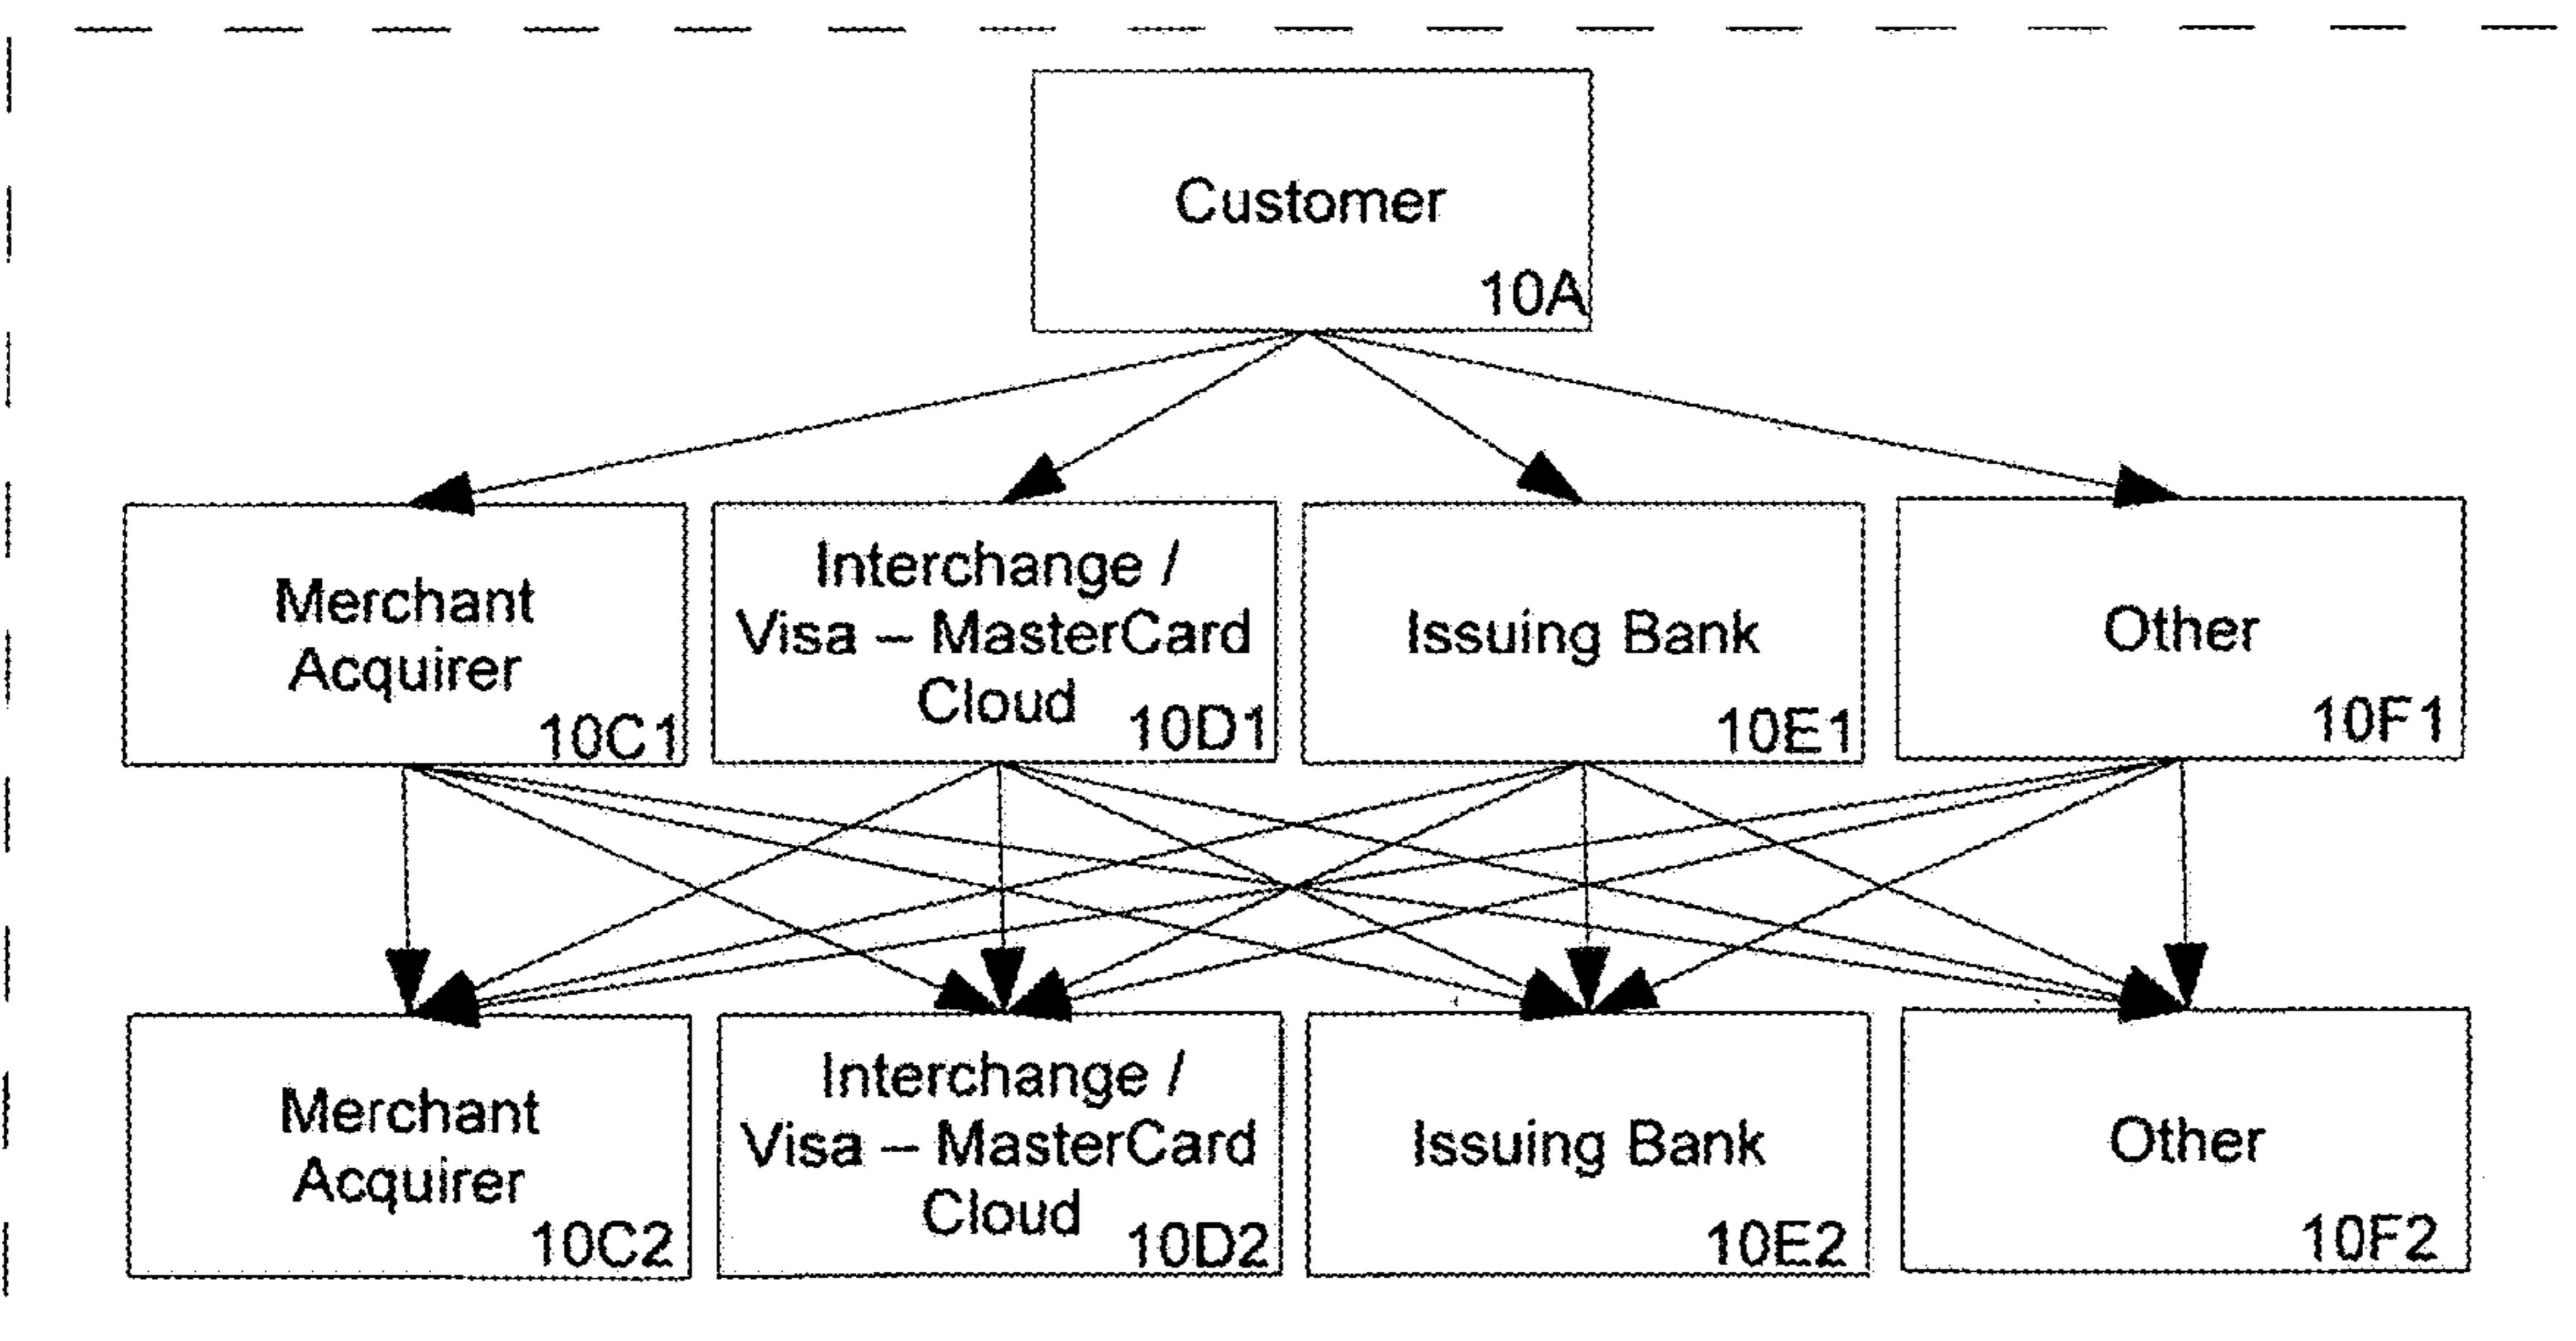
Customer
10A

Merchant Acquirer
10C1

Interchange / Visa – MasterCard Cloud
10D1

Issuing Bank
10E1

Other
10F1

Merchant Acquirer
10C2

Interchange / Visa – MasterCard Cloud
10D2

Issuing Bank
10E2

Other
10F2